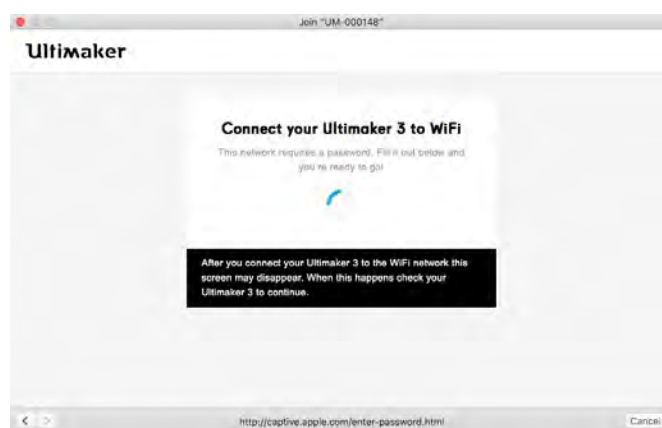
Join "UM-000148"

Ultimaker

Connect your Ultimaker 3 to WiFi

This network requires a password. Fill it out below and you're ready to go!

After you connect your Ultimaker 3 to the WiFi network this screen may disappear. When this happens check your Ultimaker 3 to continue.

http://captive.apple.com/enter-password.html

Cancel